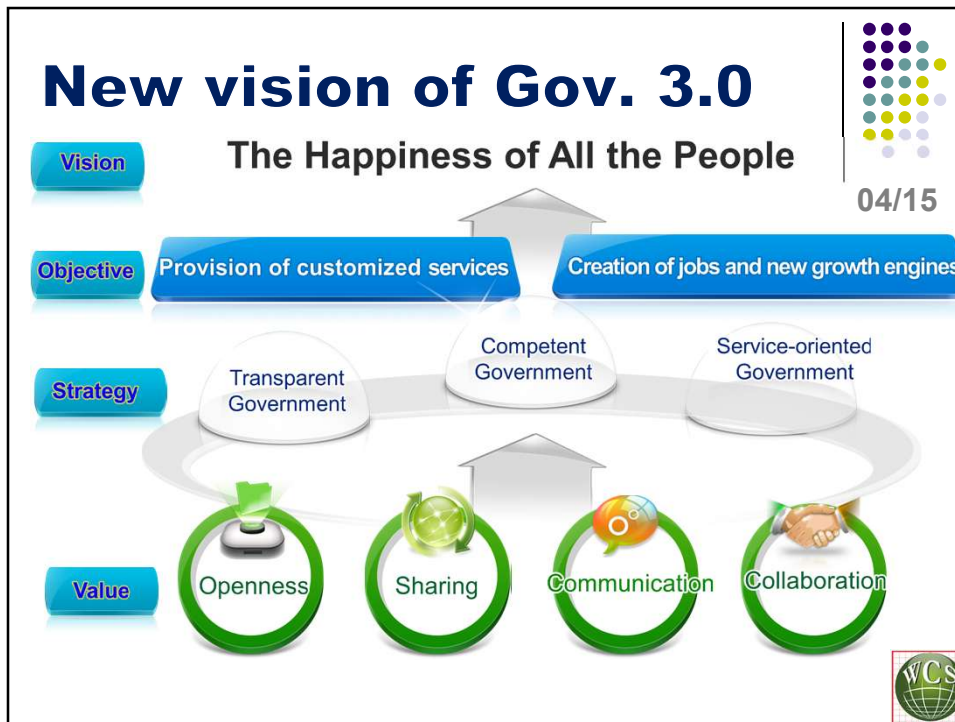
New vision of Gov. 3.0

04/15

Vision

The Happiness of All the People

Objective

Provision of customized services

Creation of jobs and new growth engines

Strategy

Transparent Government

Competent Government

Service-oriented Government

Value

Openness

Sharing

Communication

Collaboration

WCS